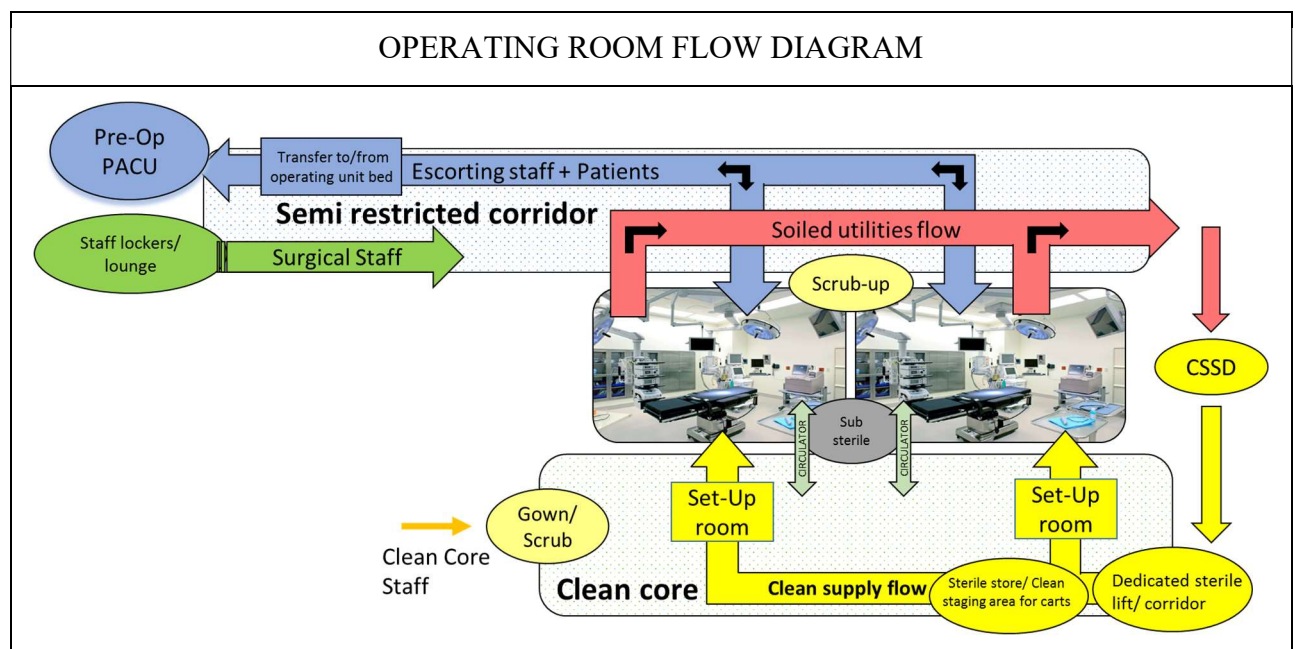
OPERATING ROOM FLOW DIAGRAM

Pre-Op PACU

Transfer to/from operating unit bed

Escorting staff + Patients

Semi restricted corridor

Soiled utilities flow

Staff lockers/ lounge

Surgical Staff

Scrub-up

CSSD

Sub sterile

CIRCULATOR

CIRCULATOR

Set-Up room

Set-Up room

Gown/ Scrub

Clean Core Staff

Clean core

Clean supply flow

Sterile store/ Clean staging area for carts

Dedicated sterile lift/ corridor